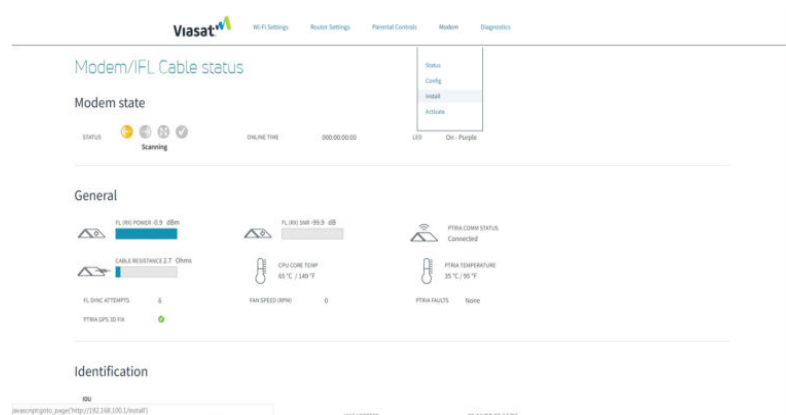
Viasat

Wi-Fi Settings Router Settings Parental Controls Modem Diagnostics

Status
Config
Install
Activate

Modem/IFL Cable status

Modem state

STATUS Scanning

ONLINE TIME 000:00:00:00

LED On - Purple

General

FL (RX) POWER -0.9 dBm

FL (RX) SNR -99.9 dB

PTRIA COMM STATUS Connected

CABLE RESISTANCE 2.7 Ohms

CPU CORE TEMP 65 °C / 149 °F

PTRIA TEMPERATURE 35 °C / 95 °F

FL SYNC ATTEMPTS 6

FAN SPEED (RPM) 0

PTRIA FAULTS None

PTRIA GPS 3D FIX

Identification

IDU

javascript:goto_page('http://192.168.100.1/install')

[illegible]